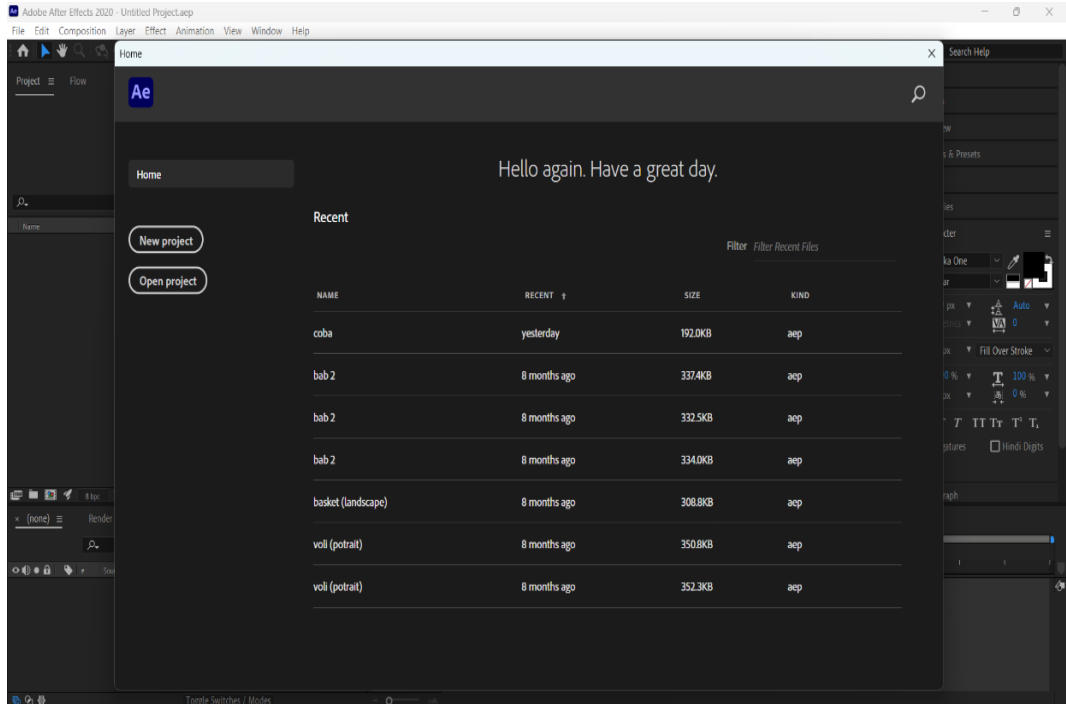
Adobe After Effects 2020 - Untitled Project.aep
File Edit Composition Layer Effect Animation View Window Help

Project ≡ Flow

Name

8 bpc

× (none) ≡ Render

Home ×

Ae

Home

New project

Open project

Hello again. Have a great day.

Recent

Filter Filter Recent Files

| NAME | RECENT ↑ | SIZE | KIND |
|---|---|---|---|
| coba | yesterday | 192.0KB | aep |
| bab 2 | 8 months ago | 337.4KB | aep |
| bab 2 | 8 months ago | 332.5KB | aep |
| bab 2 | 8 months ago | 334.0KB | aep |
| basket (landscape) | 8 months ago | 308.8KB | aep |
| voli (potrait) | 8 months ago | 350.8KB | aep |
| voli (potrait) | 8 months ago | 352.3KB | aep |

Search Help

ew
s & Presets
ies
cter
ka One
ar
px
Auto
0
px
Fill Over Stroke
0 %
100 %
px
0 %
T TT Tr T¹ T₁
atures
Hindi Digits
raph

Toggle Switches / Modes